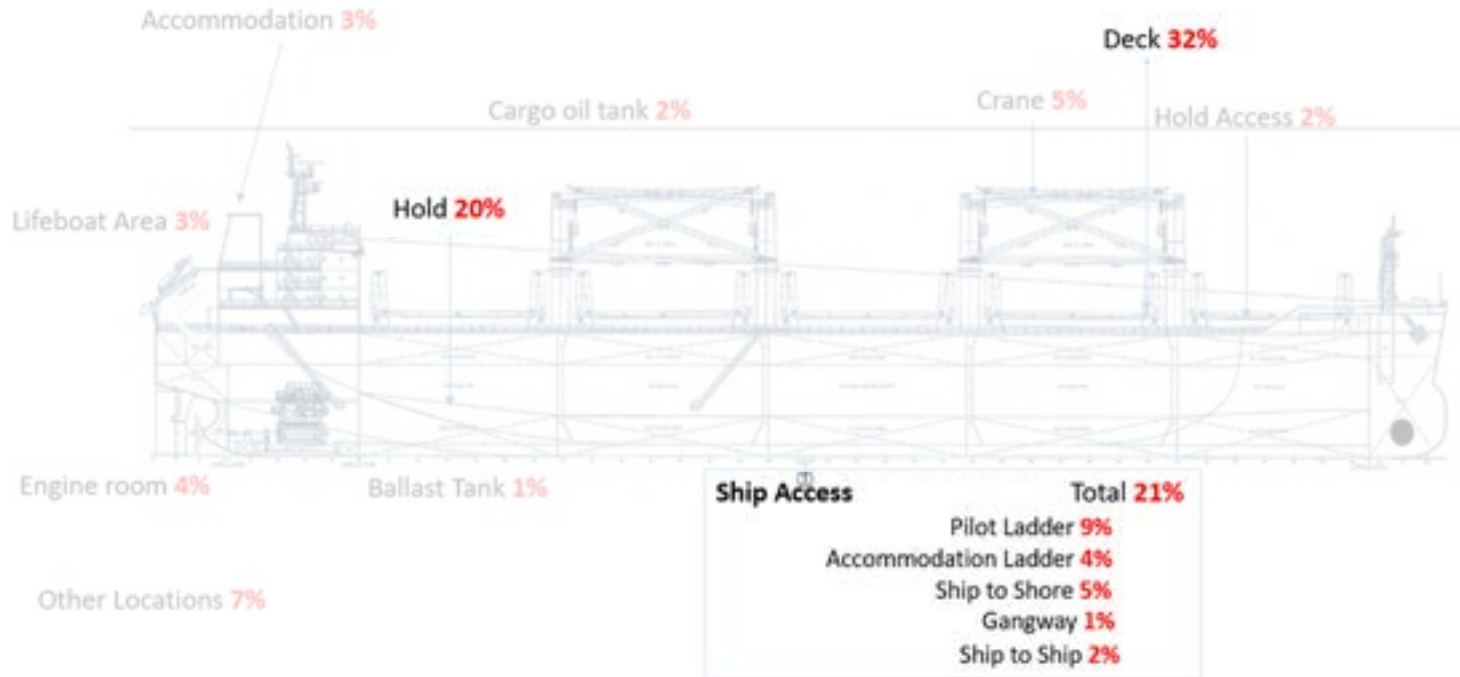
Accommodation 3%

Deck 32%

Cargo oil tank 2%

Crane 5%

Hold Access 2%

Lifeboat Area 3%

Hold 20%

Engine room 4%

Ballast Tank 1%

Ship Access Total 21%
Pilot Ladder 9%
Accommodation Ladder 4%
Ship to Shore 5%
Gangway 1%
Ship to Ship 2%

Other Locations 7%